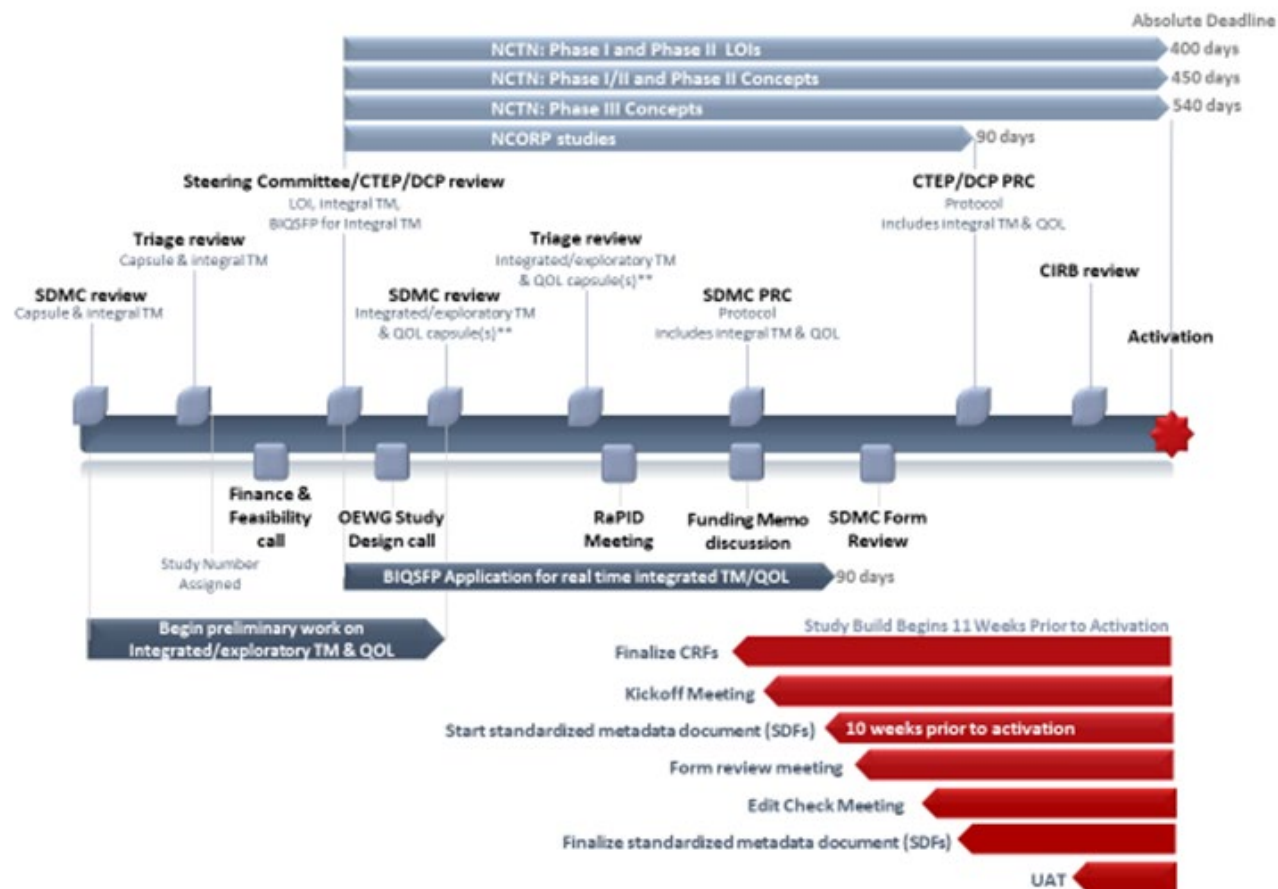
Absolute Deadline

NCTN: Phase I and Phase II LOIs
400 days

NCTN: Phase I/II and Phase II Concepts
450 days

NCTN: Phase III Concepts
540 days

NCORP studies
90 days

Steering Committee/CTEP/DCP review
LOI, integral TM, BIQSFP for integral TM

CTEP/DCP PRC
Protocol
Includes integral TM & QOL

Triage review
Capsule & integral TM

Triage review
Integrated/exploratory TM & QOL capsule(s)**

CIRB review

SDMC review
Capsule & integral TM

SDMC review
Integrated/exploratory TM & QOL capsule(s)**

SDMC PRC
Protocol
Includes integral TM & QOL

Activation

Finance & Feasibility call

OEWG Study Design call

RaPID Meeting

Funding Memo discussion

SDMC Form Review

Study Number Assigned

BIQSFP Application for real time integrated TM/QOL
90 days

Begin preliminary work on Integrated/exploratory TM & QOL

Study Build Begins 11 Weeks Prior to Activation

Finalize CRFs

Kickoff Meeting

Start standardized metadata document (SDFs)
10 weeks prior to activation

Form review meeting

Edit Check Meeting

Finalize standardized metadata document (SDFs)

UAT